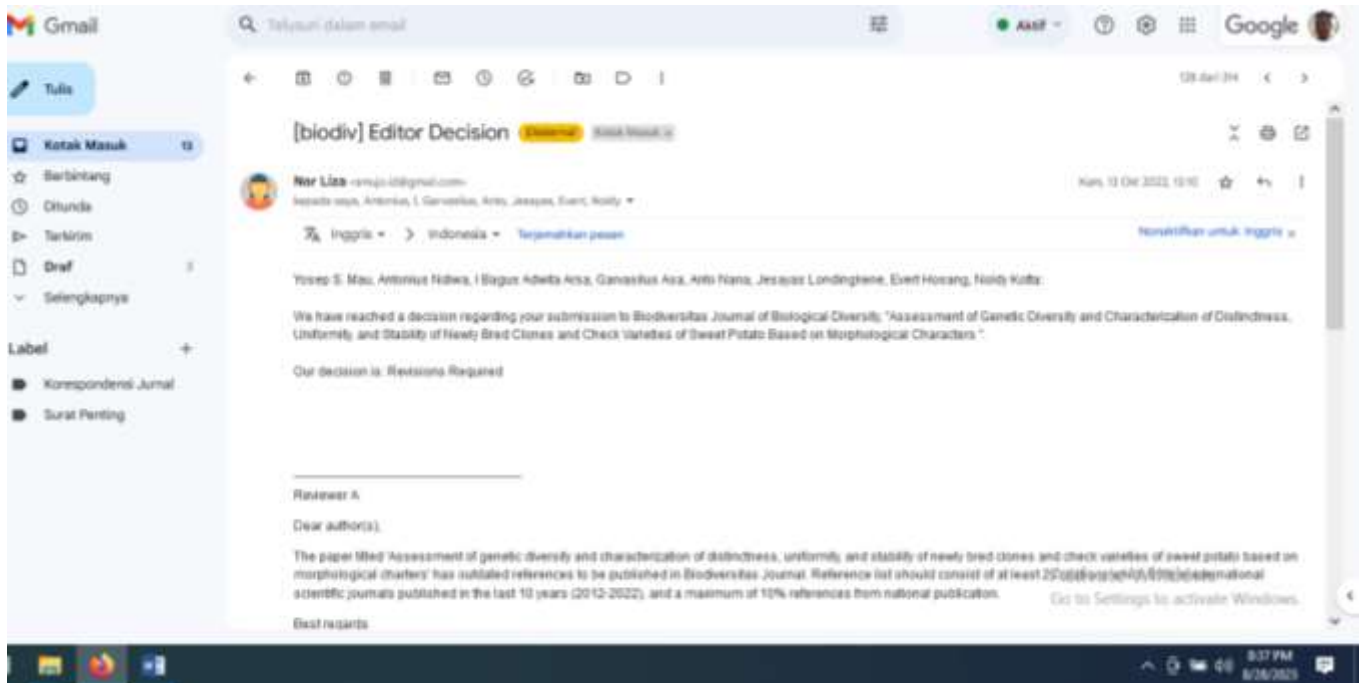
Gmail

Telusuri dalam email

Aktif

Google

Tulis

Kotak Masuk 13

Berbintang

Ditunda

Terkirim

Draf 3

Selengkapnya

Label +

Korespondensi Jurnal

Surat Penting

128 dari 314

[biodiv] Editor Decision Eksternal Kotak Masuk ×

Nor Liza <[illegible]@gmail.com>
kepada saya, Antonius, I, Gervasius, Anto, Jesayas, Evert, Noldy

Kam, 13 Okt 2022, 13.10

Inggris > Indonesia Terjemahkan pesan

Nonaktifkan untuk: Inggris

Yosep S. Mau, Antonius Ndiwa, I Bagus Adwita Arsa, Gervasius Asa, Anto Nana, Jesayas Londingkene, Evert Hosang, Noldy Kotta:

We have reached a decision regarding your submission to Biodiversitas Journal of Biological Diversity, "Assessment of Genetic Diversity and Characterization of Distinctness, Uniformity and Stability of Newly Bred Clones and Check Varieties of Sweet Potato Based on Morphological Characters ".

Our decision is: Revisions Required

Reviewer A

Dear author(s),

The paper titled 'Assessment of genetic diversity and characterization of distinctness, uniformity, and stability of newly bred clones and check varieties of sweet potato based on morphological charters' has outdated references to be published in Biodiversitas Journal. Reference list should consist of at least 2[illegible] international scientific journals published in the last 10 years (2012-2022), and a maximum of 10% references from national publication.

Go to Settings to activate Windows.

Best regards

8:37 PM
8/28/2023